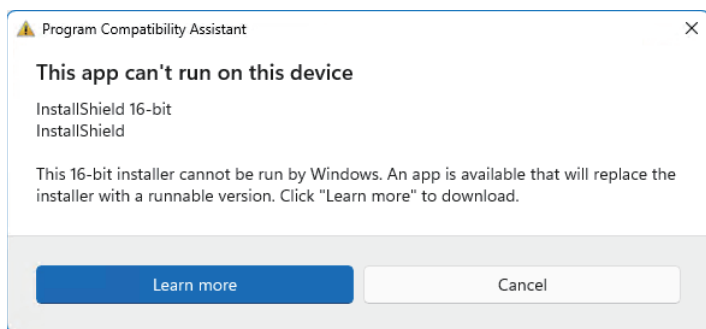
Program Compatibility Assistant

×

This app can't run on this device

InstallShield 16-bit
InstallShield

This 16-bit installer cannot be run by Windows. An app is available that will replace the installer with a runnable version. Click "Learn more" to download.

Learn more

Cancel